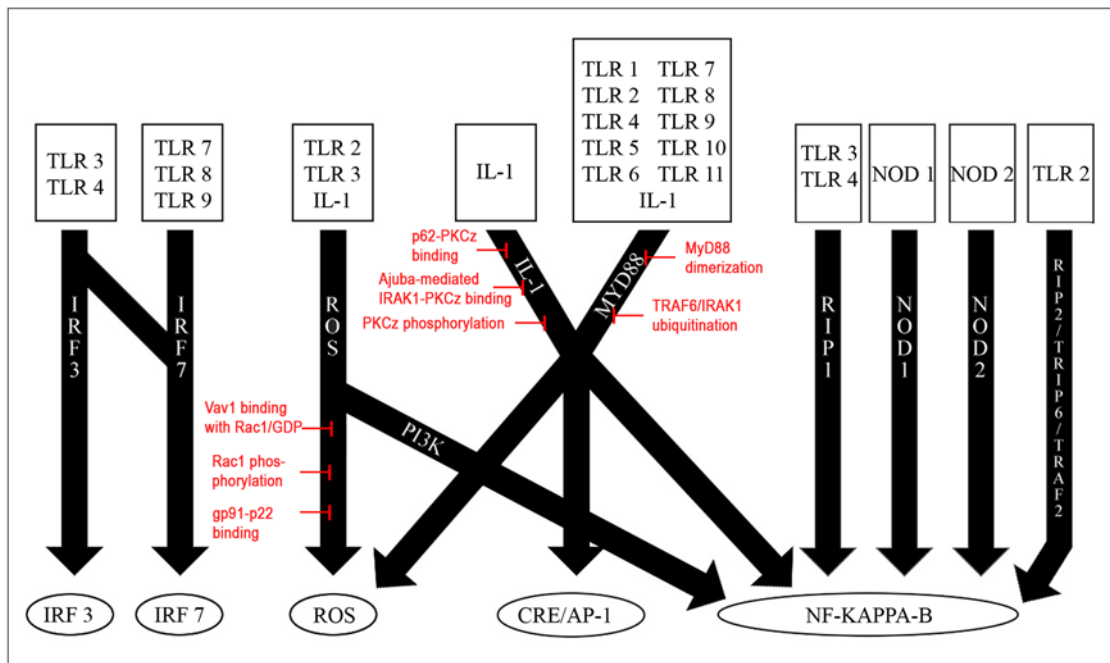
TLR 3
TLR 4

TLR 7
TLR 8
TLR 9

TLR 2
TLR 3
IL-1

IL-1

TLR 1 TLR 7
TLR 2 TLR 8
TLR 4 TLR 9
TLR 5 TLR 10
TLR 6 TLR 11
IL-1

TLR 3
TLR 4

NOD 1

NOD 2

TLR 2

IRF3

IRF7

ROS

p62-PKCz binding

Ajuba-mediated IRAK1-PKCz binding

PKCz phosphorylation

IL-1

MYD88

MyD88 dimerization

TRAF6/IRAK1 ubiquitination

RIP1

NOD1

NOD2

RIP2/TRIP6/TRAF2

Vav1 binding with Rac1/GDP

PI3K

Rac1 phosphorylation

gp91-p22 binding

IRF 3

IRF 7

ROS

CRE/AP-1

NF-KAPPA-B